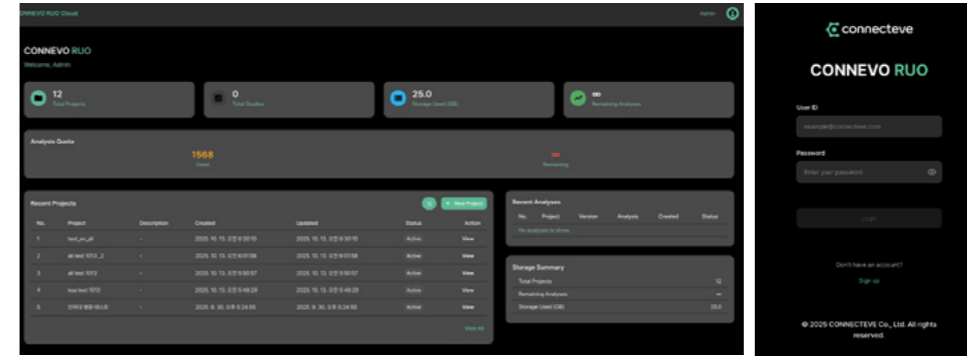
CONNEVO RUO Cloud

Admin

CONNEVO RUO
Welcome, Admin

12
Total Projects

0
Total Studies

25.0
Storage Used (GB)

∞
Remaining Analyses

Analysis Quota

1568
Used

∞
Remaining

Recent Projects

New Project

| No. | Project | Description | Created | Updated | Status | Action |
|---|---|---|---|---|---|---|
| 1 | test_on_all | - | 2025. 10. 13. 오전 6:50:10 | 2025. 10. 13. 오전 6:50:10 | Active | View |
| 2 | all test 1013_2 | - | 2025. 10. 13. 오전 6:01:58 | 2025. 10. 13. 오전 6:01:58 | Active | View |
| 3 | all test 1013 | - | 2025. 10. 13. 오전 5:50:57 | 2025. 10. 13. 오전 5:50:57 | Active | View |
| 4 | hoo test 1013 | - | 2025. 10. 13. 오전 5:48:29 | 2025. 10. 13. 오전 5:48:29 | Active | View |
| 5 | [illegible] | - | 2025. 9. 30. 오후 5:24:55 | 2025. 9. 30. 오후 5:24:55 | Active | View |

View All

Recent Analyses

| No. | Project | Version | Analysis | Created | Status |
|---|---|---|---|---|---|

No analyses to show.

Storage Summary

| Total Projects | 12 |
|---|---|
| Remaining Analyses | ∞ |
| Storage Used (GB) | 25.0 |

connecteve

CONNEVO RUO

User ID
example@connecteve.com

Password
Enter your password

Login

Don't have an account?
Sign up

© 2025 CONNECTEVE Co., Ltd. All rights reserved.